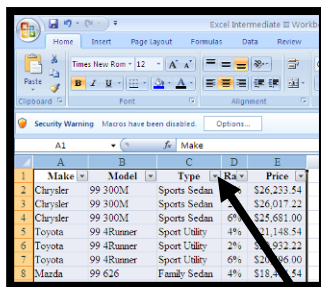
Excel Intermediate III Workb

Home Insert Page Layout Formulas Data Review

Paste

Times New Rom 12 A A

B I U A

Clipboard Font Alignment

Security Warning Macros have been disabled. Options...

A1 Make

| | A | B | C | D | E |
|---|---|---|---|---|---|
| 1 | Make | Model | Type | Ra | Price |
| 2 | Chrysler | 99 300M | Sports Sedan | 2 | $26,233.54 |
| 3 | Chrysler | 99 300M | Sports Sedan | 2 | $26,017.22 |
| 4 | Chrysler | 99 300M | Sports Sedan | 6% | $25,681.00 |
| 5 | Toyota | 99 4Runner | Sport Utility | 4% | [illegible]1,148.54 |
| 6 | Toyota | 99 4Runner | Sport Utility | 2% | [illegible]932.22 |
| 7 | Toyota | 99 4Runner | Sport Utility | 6% | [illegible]96.00 |
| 8 | Mazda | 99 626 | Family Sedan | 4% | $18,4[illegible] |